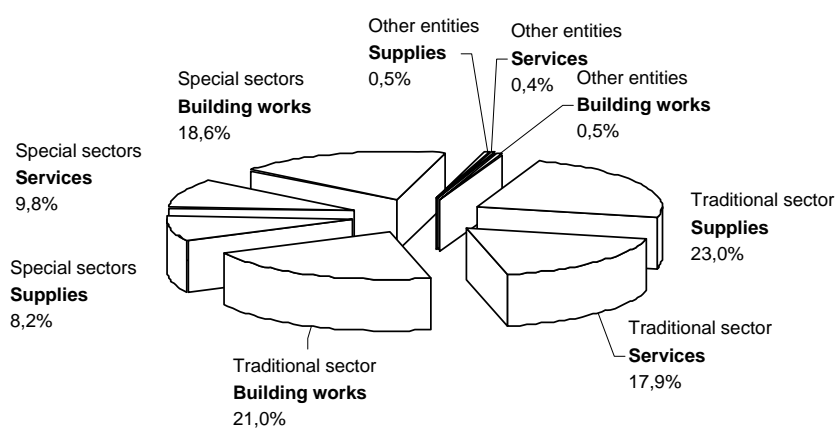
Other entities
**Supplies**
0,5%

Other entities
**Services**
0,4%

Other entities
**Building works**
0,5%

Special sectors
**Building works**
18,6%

Special sectors
**Services**
9,8%

Traditional sector
**Supplies**
23,0%

Special sectors
**Supplies**
8,2%

Traditional sector
**Services**
17,9%

Traditional sector
**Building works**
21,0%